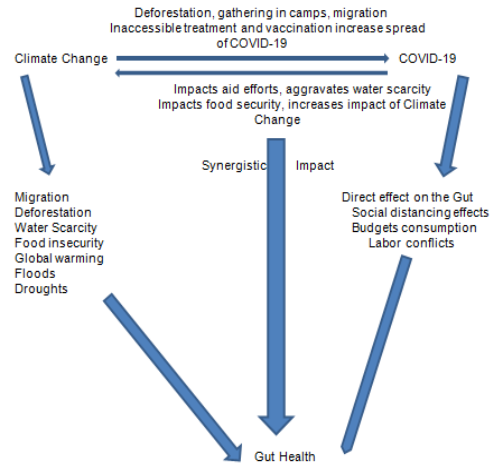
Deforestation, gathering in camps, migration
Inaccessible treatment and vaccination increase spread of COVID-19

Climate Change

COVID-19

Impacts aid efforts, aggravates water scarcity
Impacts food security, increases impact of Climate Change

Synergistic Impact

Migration
Deforestation
Water Scarcity
Food insecurity
Global warming
Floods
Droughts

Direct effect on the Gut
Social distancing effects
Budgets consumption
Labor conflicts

Gut Health